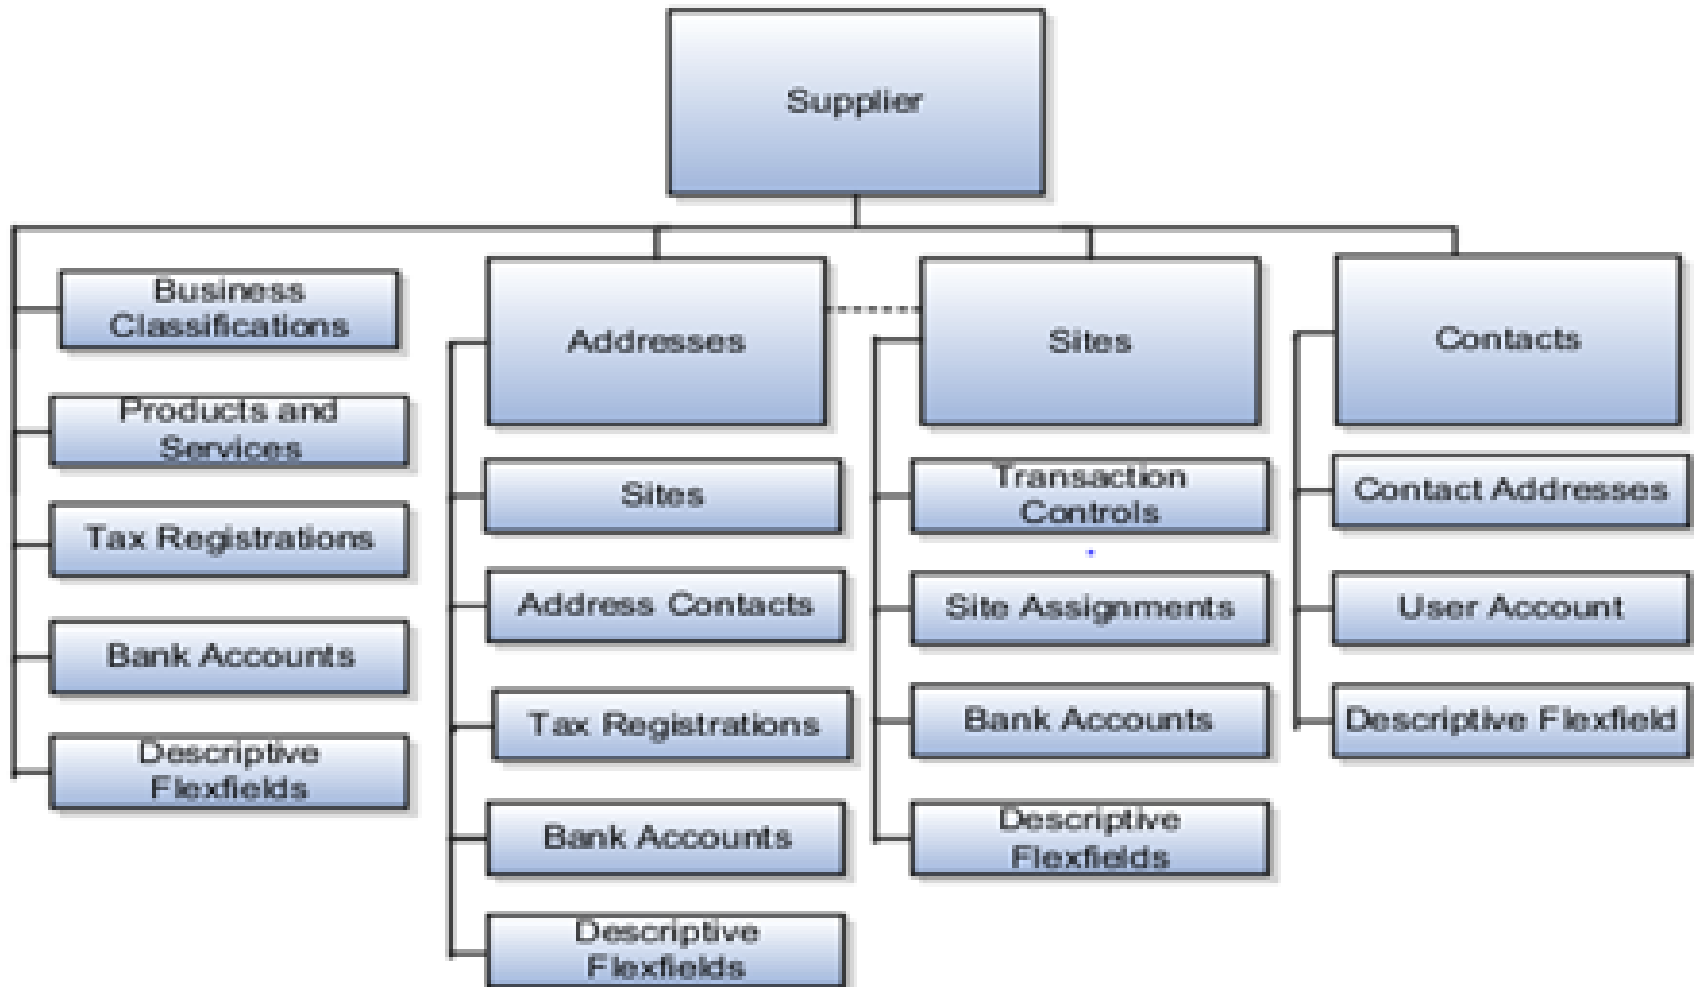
Supplier

Business Classifications

Products and Services

Tax Registrations

Bank Accounts

Descriptive Flexfields

Addresses

Sites

Address Contacts

Tax Registrations

Bank Accounts

Descriptive Flexfields

Sites

Transaction Controls

Site Assignments

Bank Accounts

Descriptive Flexfields

Contacts

Contact Addresses

User Account

Descriptive Flexfield